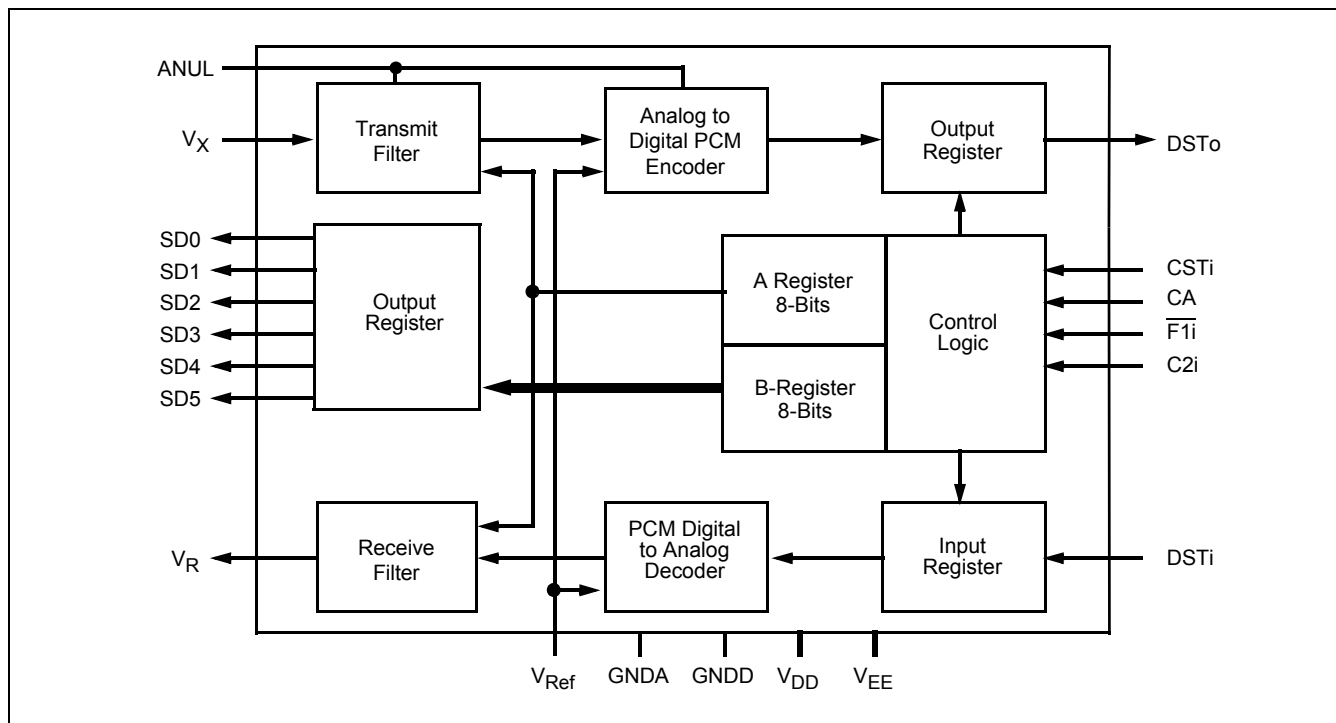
ANUL

$V_X$

Transmit Filter

Analog to Digital PCM Encoder

Output Register

DSTo

SD0
SD1
SD2
SD3
SD4
SD5

Output Register

A Register 8-Bits

B-Register 8-Bits

Control Logic

CSTi
CA
$\overline{F1i}$
C2i

$V_R$

Receive Filter

PCM Digital to Analog Decoder

Input Register

DSTi

$V_{Ref}$ GNDA GNDD $V_{DD}$ $V_{EE}$